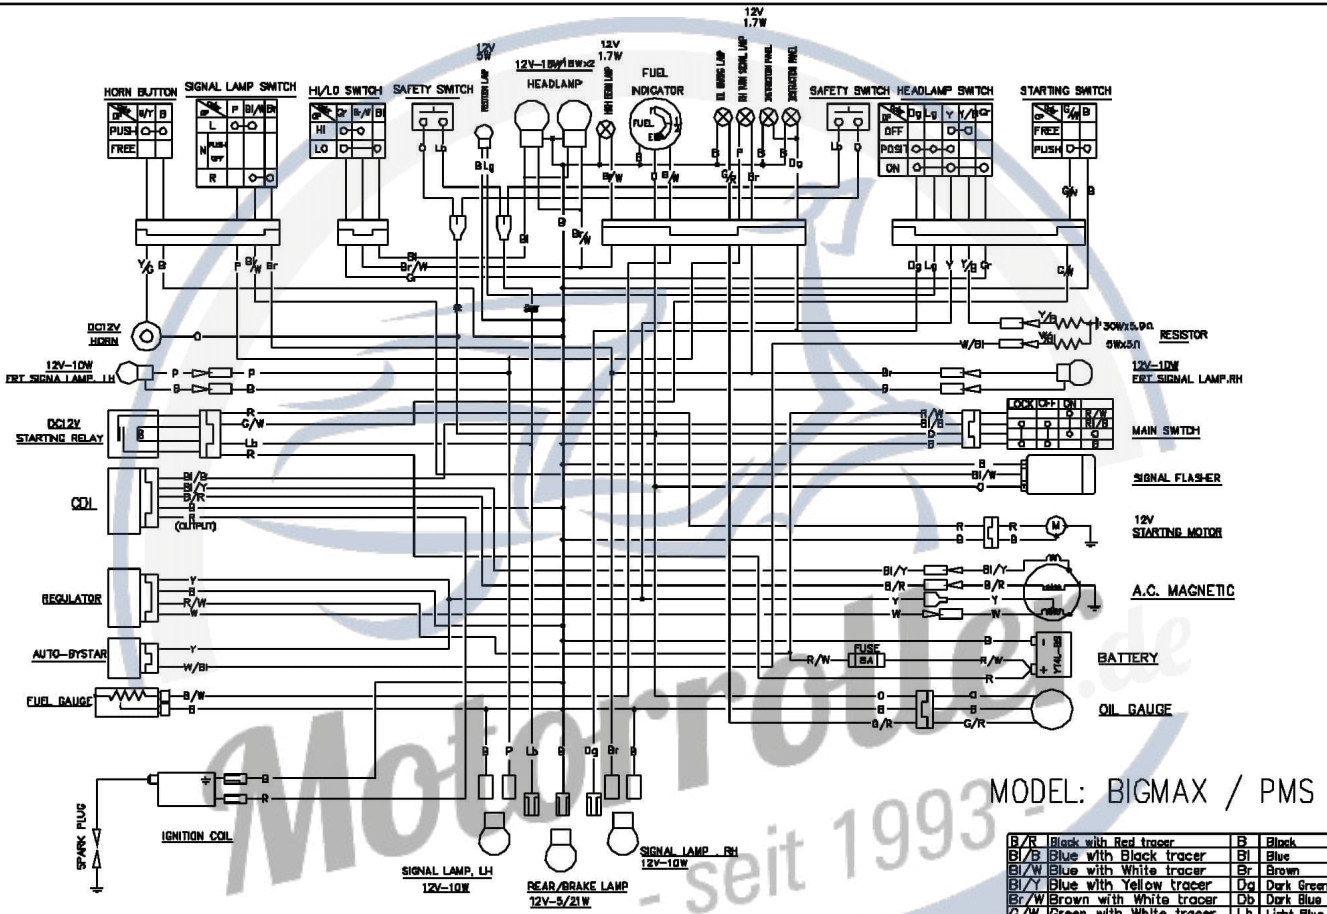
12V 1.7W

12V 5W

12V–18W/18W×2
HEADLAMP

12V 1.7W

FUEL INDICATOR

HORN BUTTON
SIGNAL LAMP SWITCH
HI/LO SWITCH
SAFETY SWITCH
POSITION LAMP
HIGH BEAM LAMP
OIL WARNING LAMP
R/H TURN SIGNAL LAMP
INSTRUCTION PANEL
INSTRUCTION PANEL
SAFETY SWITCH
HEADLAMP SWITCH
STARTING SWITCH

| | B/Y | B |
|---|---|---|
| PUSH | O | O |
| FREE | | |

| | P | Bl/W | Br |
|---|---|---|---|
| L | O | O | |
| N PUSH OFF | | | |
| R | | O | O |

| | Gr | Bl/W | Bl |
|---|---|---|---|
| HI | O | | |
| LO | O | | |

| | Dg | Lg | Y | Y/B | Gr |
|---|---|---|---|---|---|
| OFF | | | | O | O |
| POSIT | O | O | O | | |
| ON | O | | O | | O |

| | G/W | B |
|---|---|---|
| FREE | | |
| PUSH | O | O |

Bl Lg
B/W
O B/W
G/R
B
P
Br
B
Dg
Lb
Lb
B
Bl
Br/W
B
G/W
B

Y/G B
P Bl/W Br
Bl
Br/W
Gr
Dg Lg Y Y/B Gr
G/W

DC12V HORN
O
Y/B
W/Bl
30W×5.9Ω
5W×5Ω
RESISTOR

12V–10W FRT SIGNA LAMP, LH
P
B
P
B
Br
B
12V–10W FRT SIGNAL LAMP, RH

DC12V STARTING RELAY
R
G/W
Lb
R
R/W
B/B
B

| LOCK | OFF | ON | |
|---|---|---|---|
| | | O | R/W |
| | | | Bl/B |
| O | O | O | G |
| O | O | | B |

MAIN SWITCH

CDI
Bl/B
Bl/Y
B/R
G
B
(OUTPUT)
B
Bl/W
O
SIGNAL FLASHER

R
B
R
B
12V STARTING MOTOR

REGULATOR
Y
B
R/W
W
Bl/Y
B/R
Y
W
Bl/Y
B/R
Y
W
A.C. MAGNETIC

AUTO-BYSTAR
Y
W/Bl
R/W
FUSE 8A
R/W
B
R
BATTERY
YT4L-BS

FUEL GAUGE
B/W
B
O
B
G/R
O
B
G/R
OIL GAUGE

B P Lb B Dg Br B

SPARK PLUG
B
R
IGNITION COIL

SIGNAL LAMP, LH 12V–10W
REAR/BRAKE LAMP 12V–5/21W
SIGNAL LAMP, RH 12V–10W

MODEL: BIGMAX / PMS

| B/R | Black with Red tracer | B | Black |
|---|---|---|---|
| Bl/B | Blue with Black tracer | Bl | Blue |
| Bl/W | Blue with White tracer | Br | Brown |
| Bl/Y | Blue with Yellow tracer | Dg | Dark Green |
| Br/W | Brown with White tracer | Db | Dark Blue |
| G/W | Green with White tracer | Lb | Light Blue |

Motorroller.de - seit 1993 -